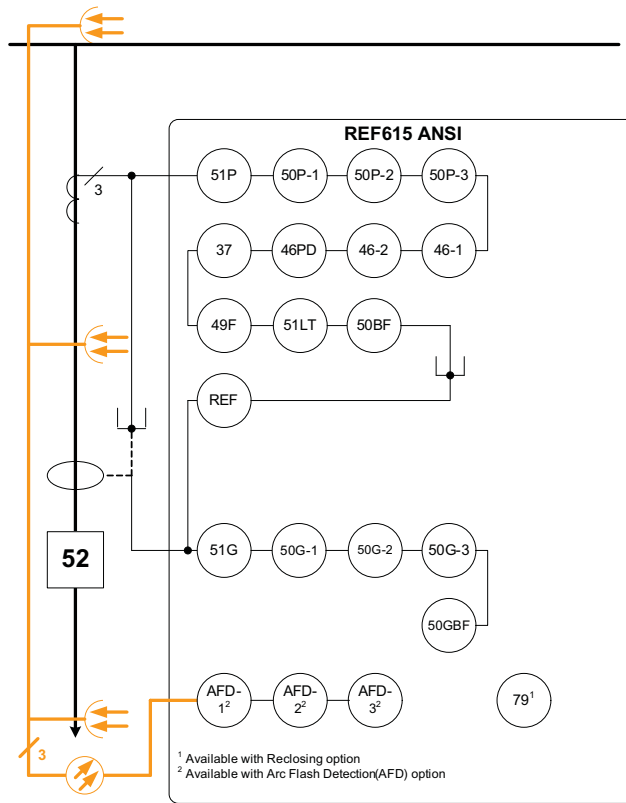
REF615 ANSI

3

51P
50P-1
50P-2
50P-3

37
46PD
46-2
46-1

49F
51LT
50BF

REF

52

51G
50G-1
50G-2
50G-3

50GBF

AFD-$1^2$
AFD-$2^2$
AFD-$3^2$

$79^1$

3

$^1$ Available with Reclosing option
$^2$ Available with Arc Flash Detection(AFD) option